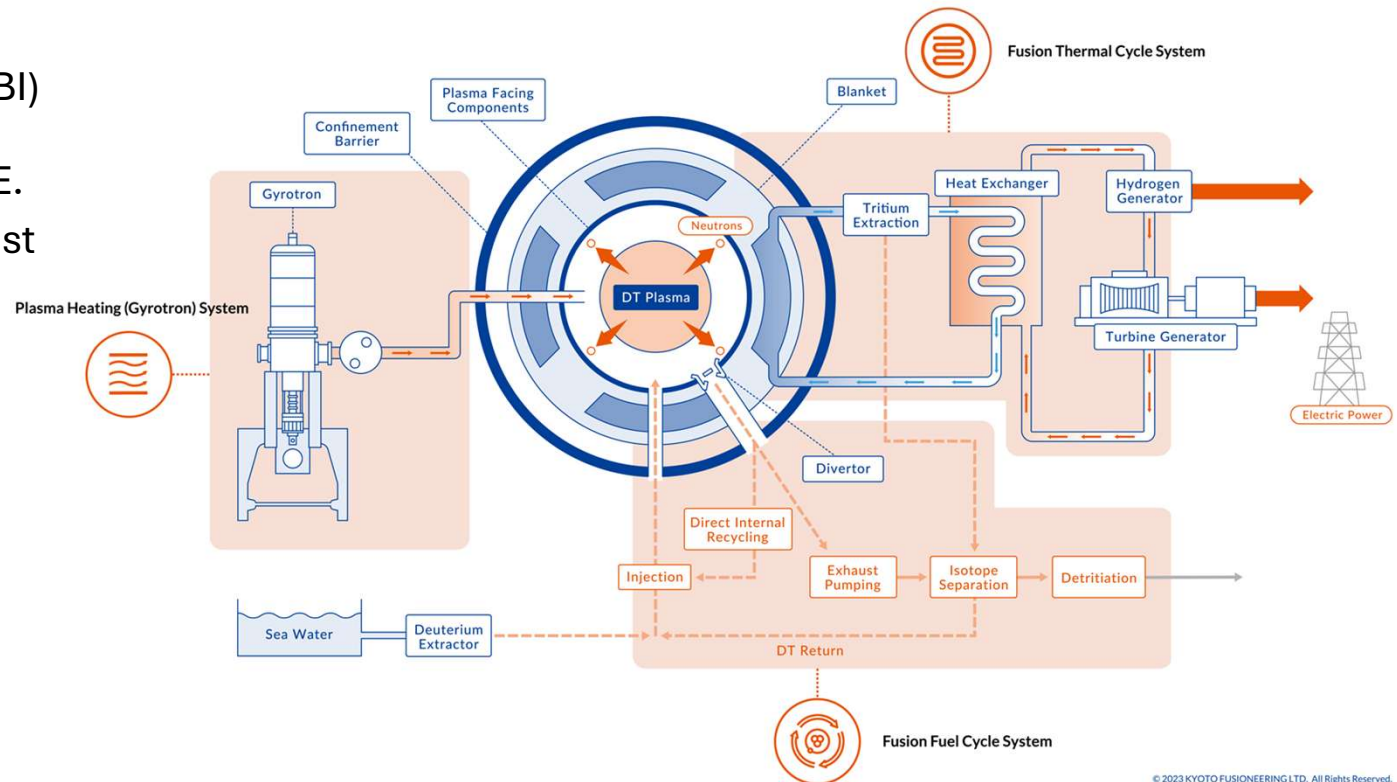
BI)

E.

st

Fusion Thermal Cycle System

Plasma Facing Components

Blanket

Confinement Barrier

Gyrotron

Heat Exchanger

Hydrogen Generator

Tritium Extraction

Neutrons

DT Plasma

Plasma Heating (Gyrotron) System

Turbine Generator

Electric Power

Divertor

Direct Internal Recycling

Injection

Exhaust Pumping

Isotope Separation

Detritiation

Sea Water

Deuterium Extractor

DT Return

Fusion Fuel Cycle System

© 2023 KYOTO FUSIONEERING LTD. All Rights Reserved.